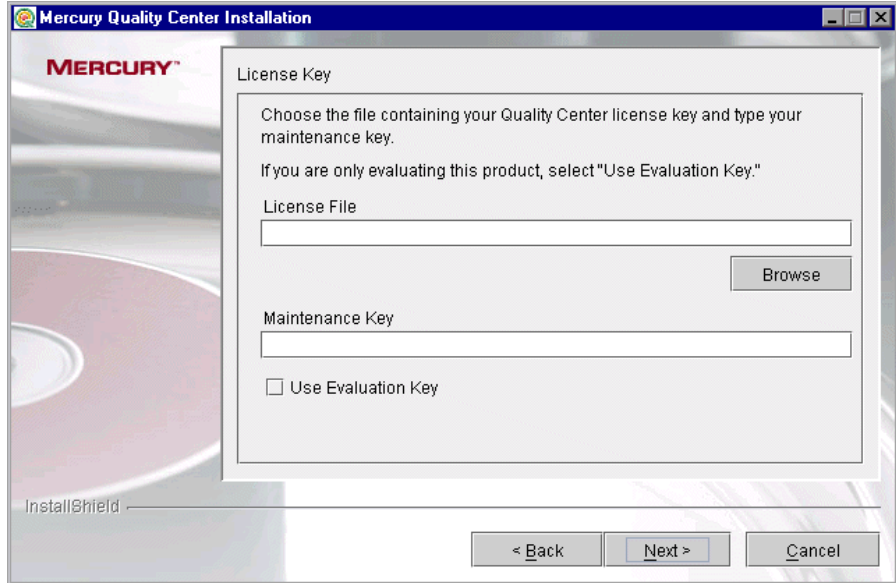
Mercury Quality Center Installation

MERCURY™

License Key

Choose the file containing your Quality Center license key and type your maintenance key.

If you are only evaluating this product, select "Use Evaluation Key."

License File

Browse

Maintenance Key

Use Evaluation Key

InstallShield

< Back

Next >

Cancel